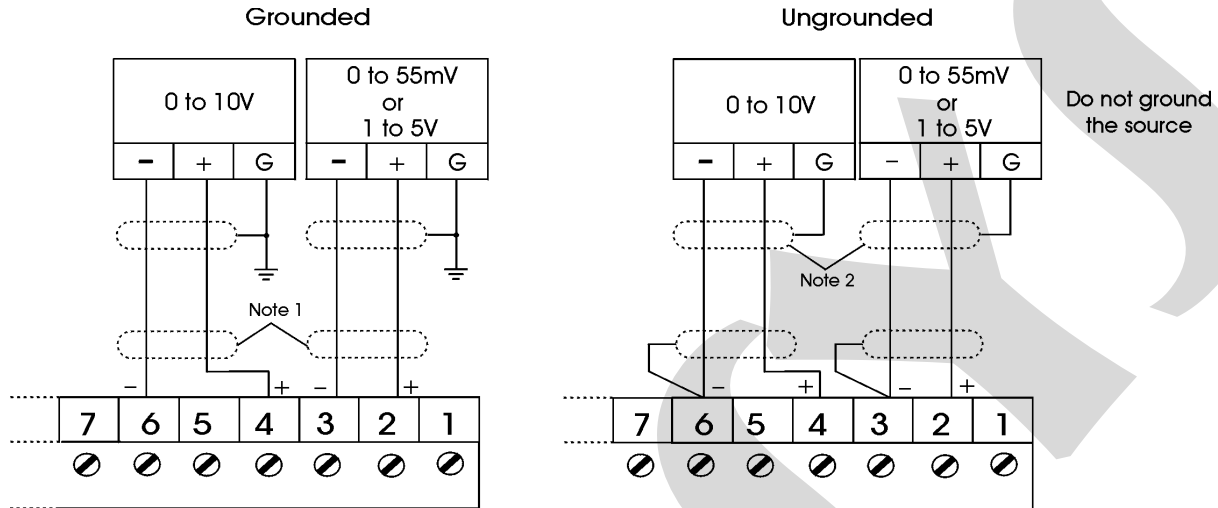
Grounded

0 to 10V

0 to 55mV or 1 to 5V

− + G − + G

Note 1

− + − +

7 6 5 4 3 2 1

Ungrounded

0 to 10V

0 to 55mV or 1 to 5V

Do not ground the source

− + G − + G

Note 2

− + − +

7 6 5 4 3 2 1